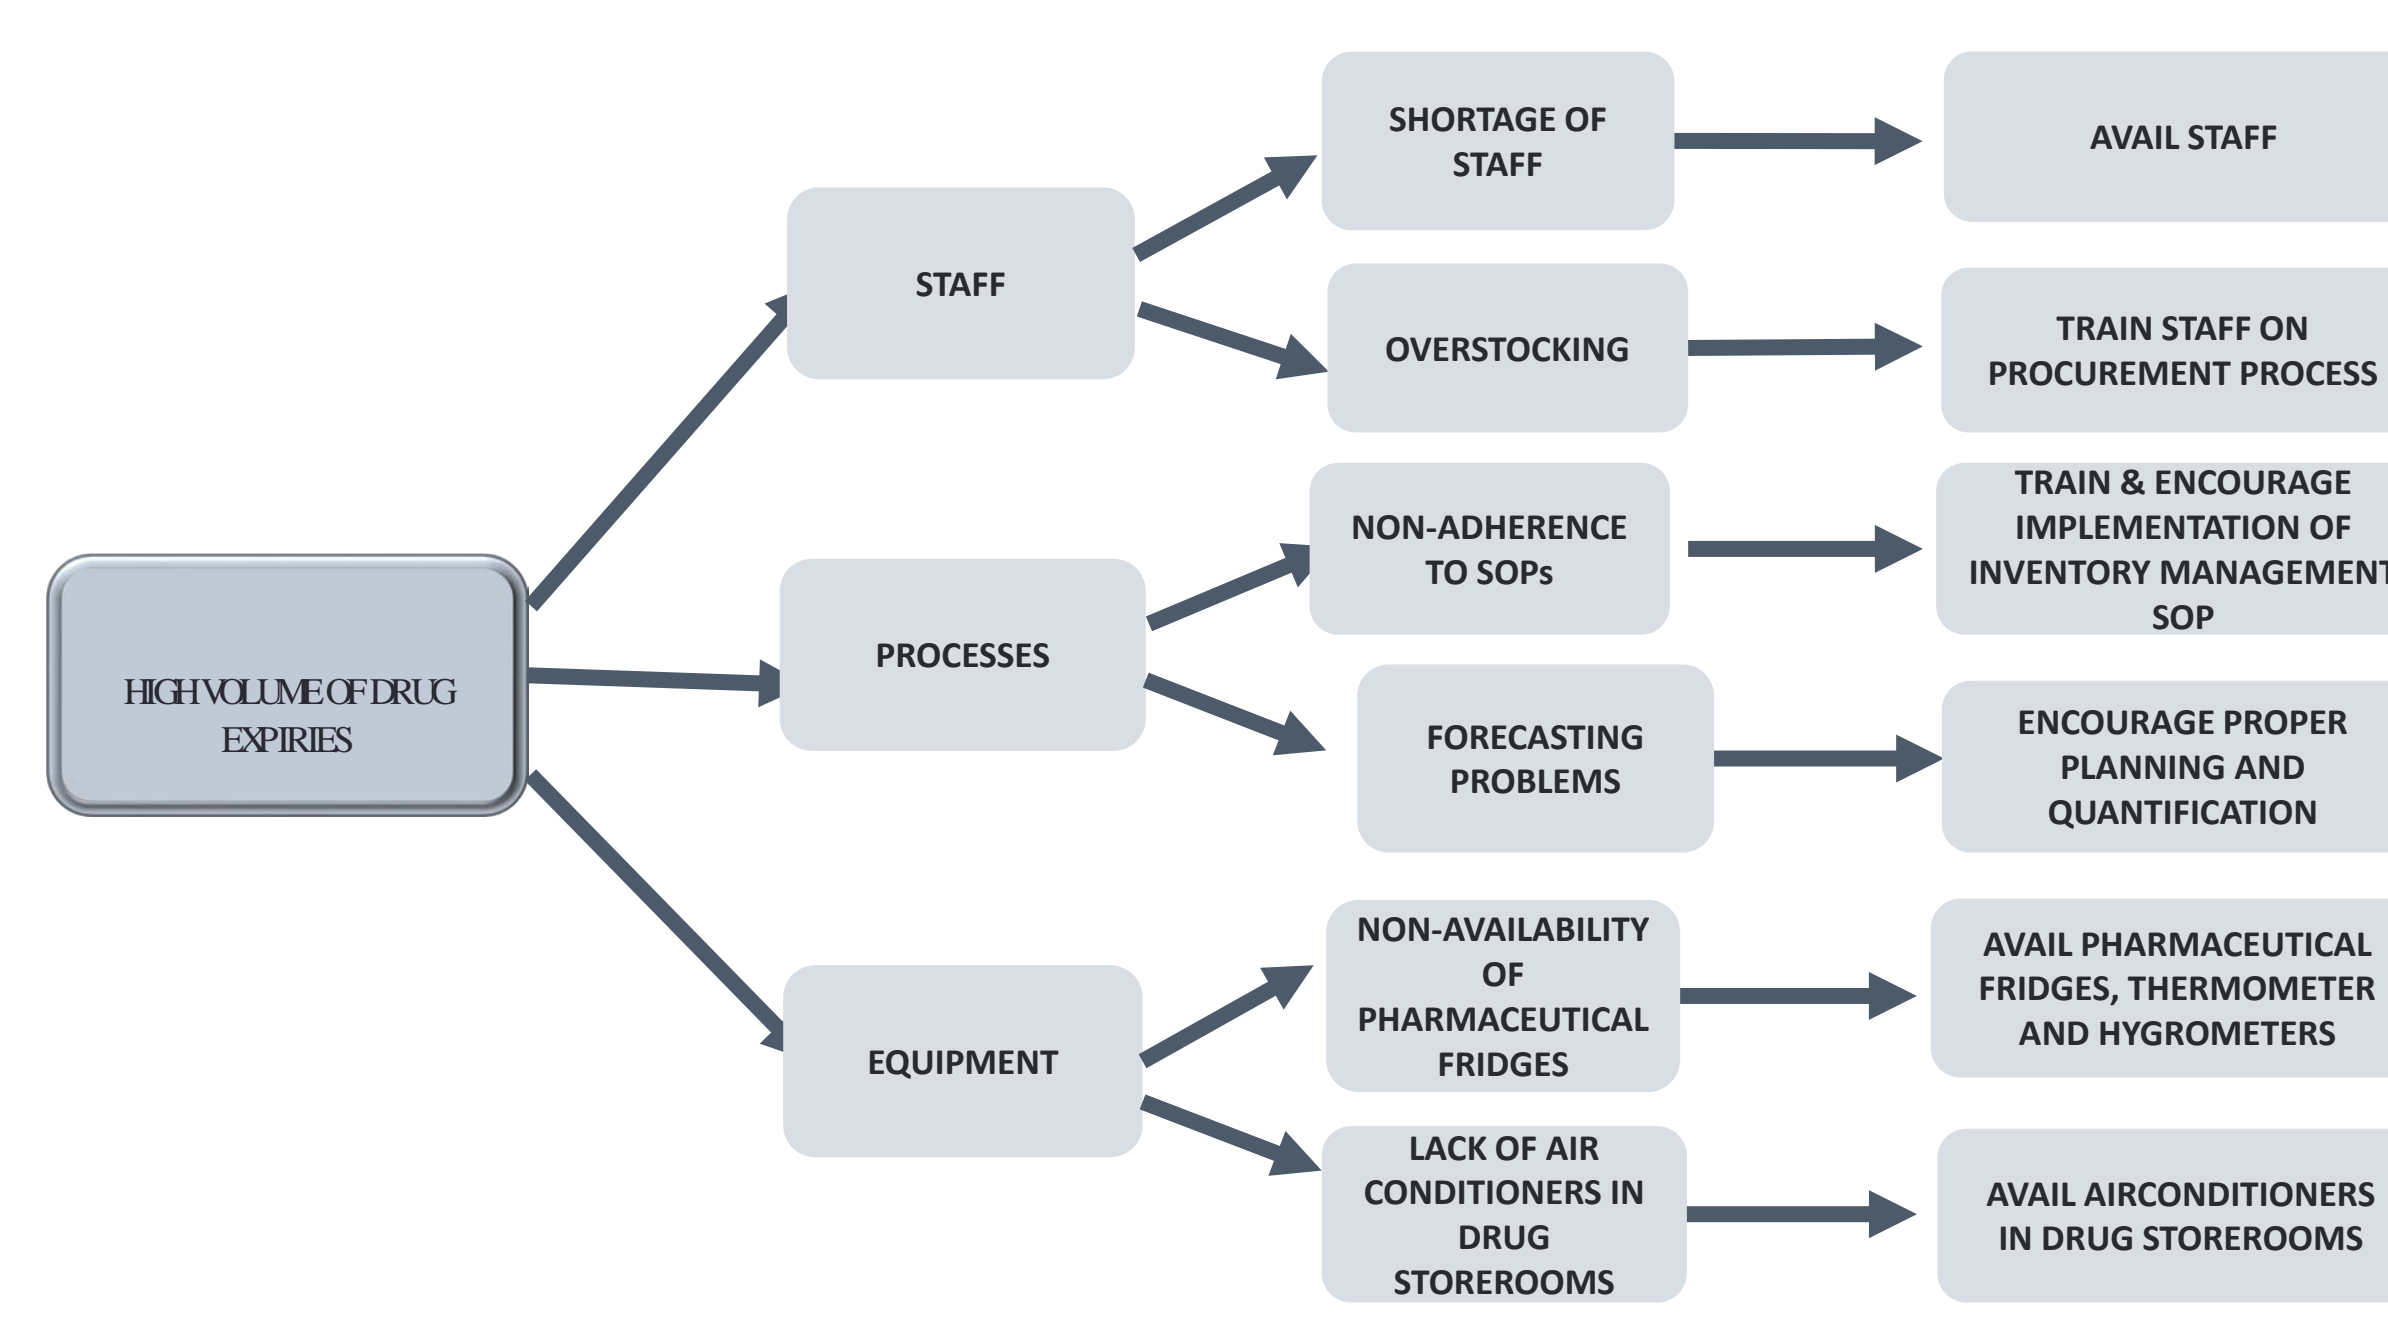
HIGH VOLUME OF DRUG EXPIRIES

STAFF

SHORTAGE OF STAFF

AVAIL STAFF

OVERSTOCKING

TRAIN STAFF ON PROCUREMENT PROCESS

PROCESSES

NON-ADHERENCE TO SOPs

TRAIN & ENCOURAGE IMPLEMENTATION OF INVENTORY MANAGEMEN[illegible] SOP

FORECASTING PROBLEMS

ENCOURAGE PROPER PLANNING AND QUANTIFICATION

EQUIPMENT

NON-AVAILABILITY OF PHARMACEUTICAL FRIDGES

AVAIL PHARMACEUTICAL FRIDGES, THERMOMETER AND HYGROMETERS

LACK OF AIR CONDITIONERS IN DRUG STOREROOMS

AVAIL AIRCONDITIONERS IN DRUG STOREROOMS